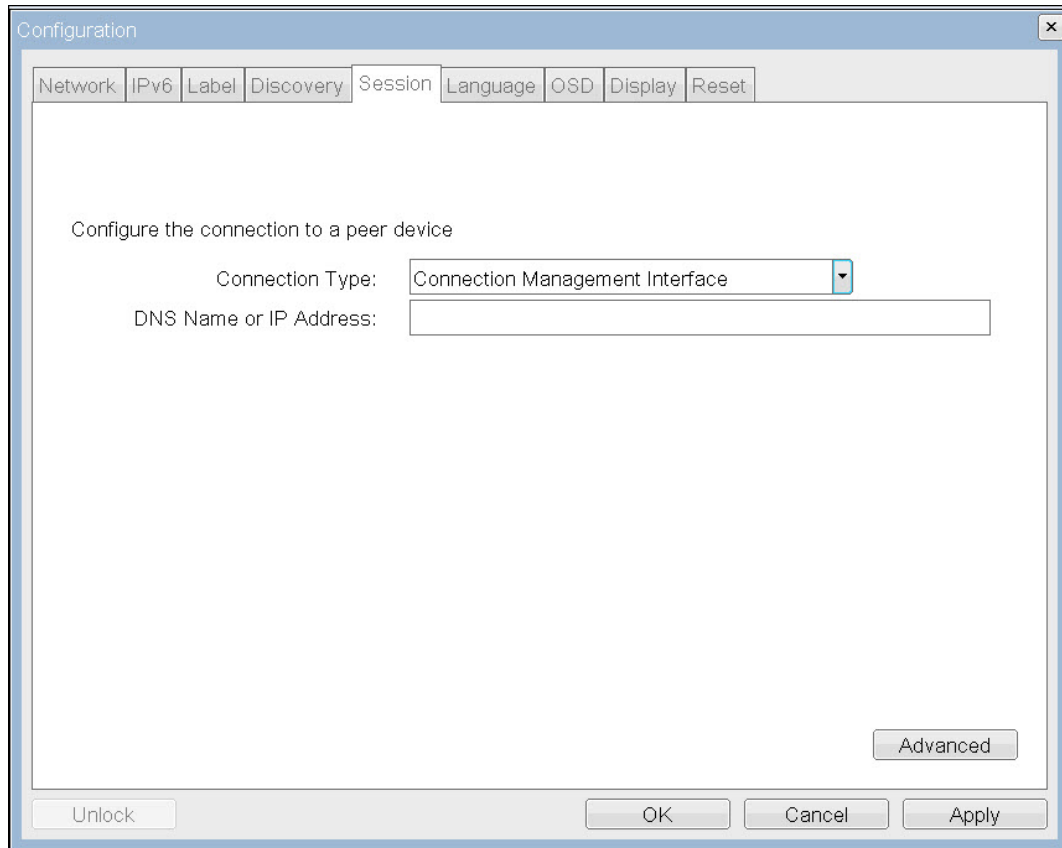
Configuration

Network | IPv6 | Label | Discovery | Session | Language | OSD | Display | Reset

Configure the connection to a peer device

Connection Type: Connection Management Interface

DNS Name or IP Address:

Advanced

Unlock

OK

Cancel

Apply